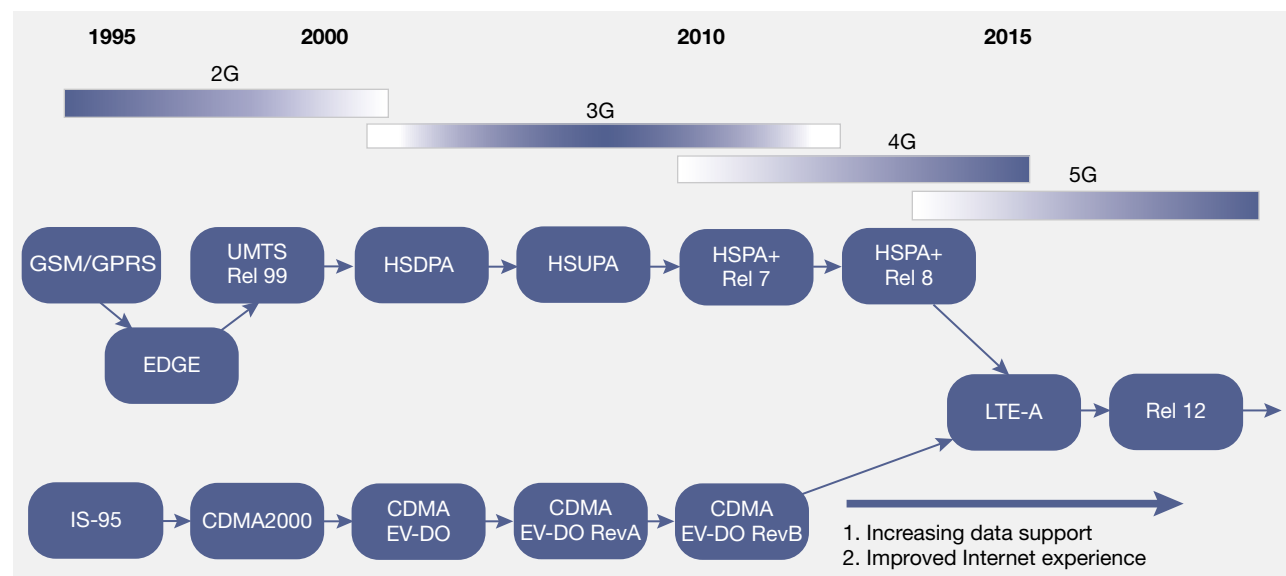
1995 2000 2010 2015

2G

3G

4G

5G

GSM/GPRS

UMTS Rel 99

HSDPA

HSUPA

HSPA+ Rel 7

HSPA+ Rel 8

EDGE

LTE-A

Rel 12

IS-95

CDMA2000

CDMA EV-DO

CDMA EV-DO RevA

CDMA EV-DO RevB

1. Increasing data support
2. Improved Internet experience